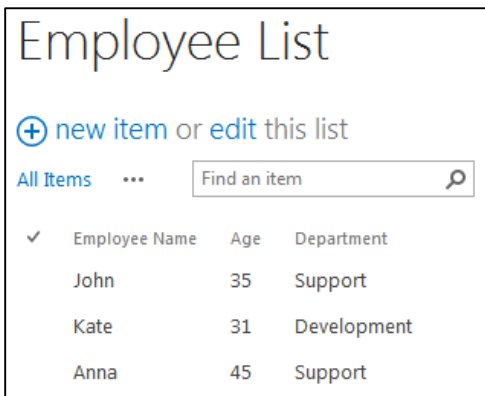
Employee List

⊕ new item or edit this list

All Items ••• Find an item

| ✓ | Employee Name | Age | Department |
|---|---|---|---|
| | John | 35 | Support |
| | Kate | 31 | Development |
| | Anna | 45 | Support |